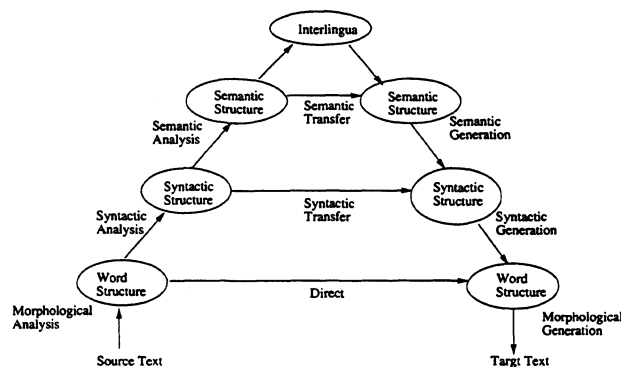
Interlingua

Semantic Structure

Semantic Transfer

Semantic Structure

Semantic Analysis

Semantic Generation

Syntactic Structure

Syntactic Transfer

Syntactic Structure

Syntactic Analysis

Syntactic Generation

Word Structure

Direct

Word Structure

Morphological Analysis

Morphological Generation

Source Text

Targt Text